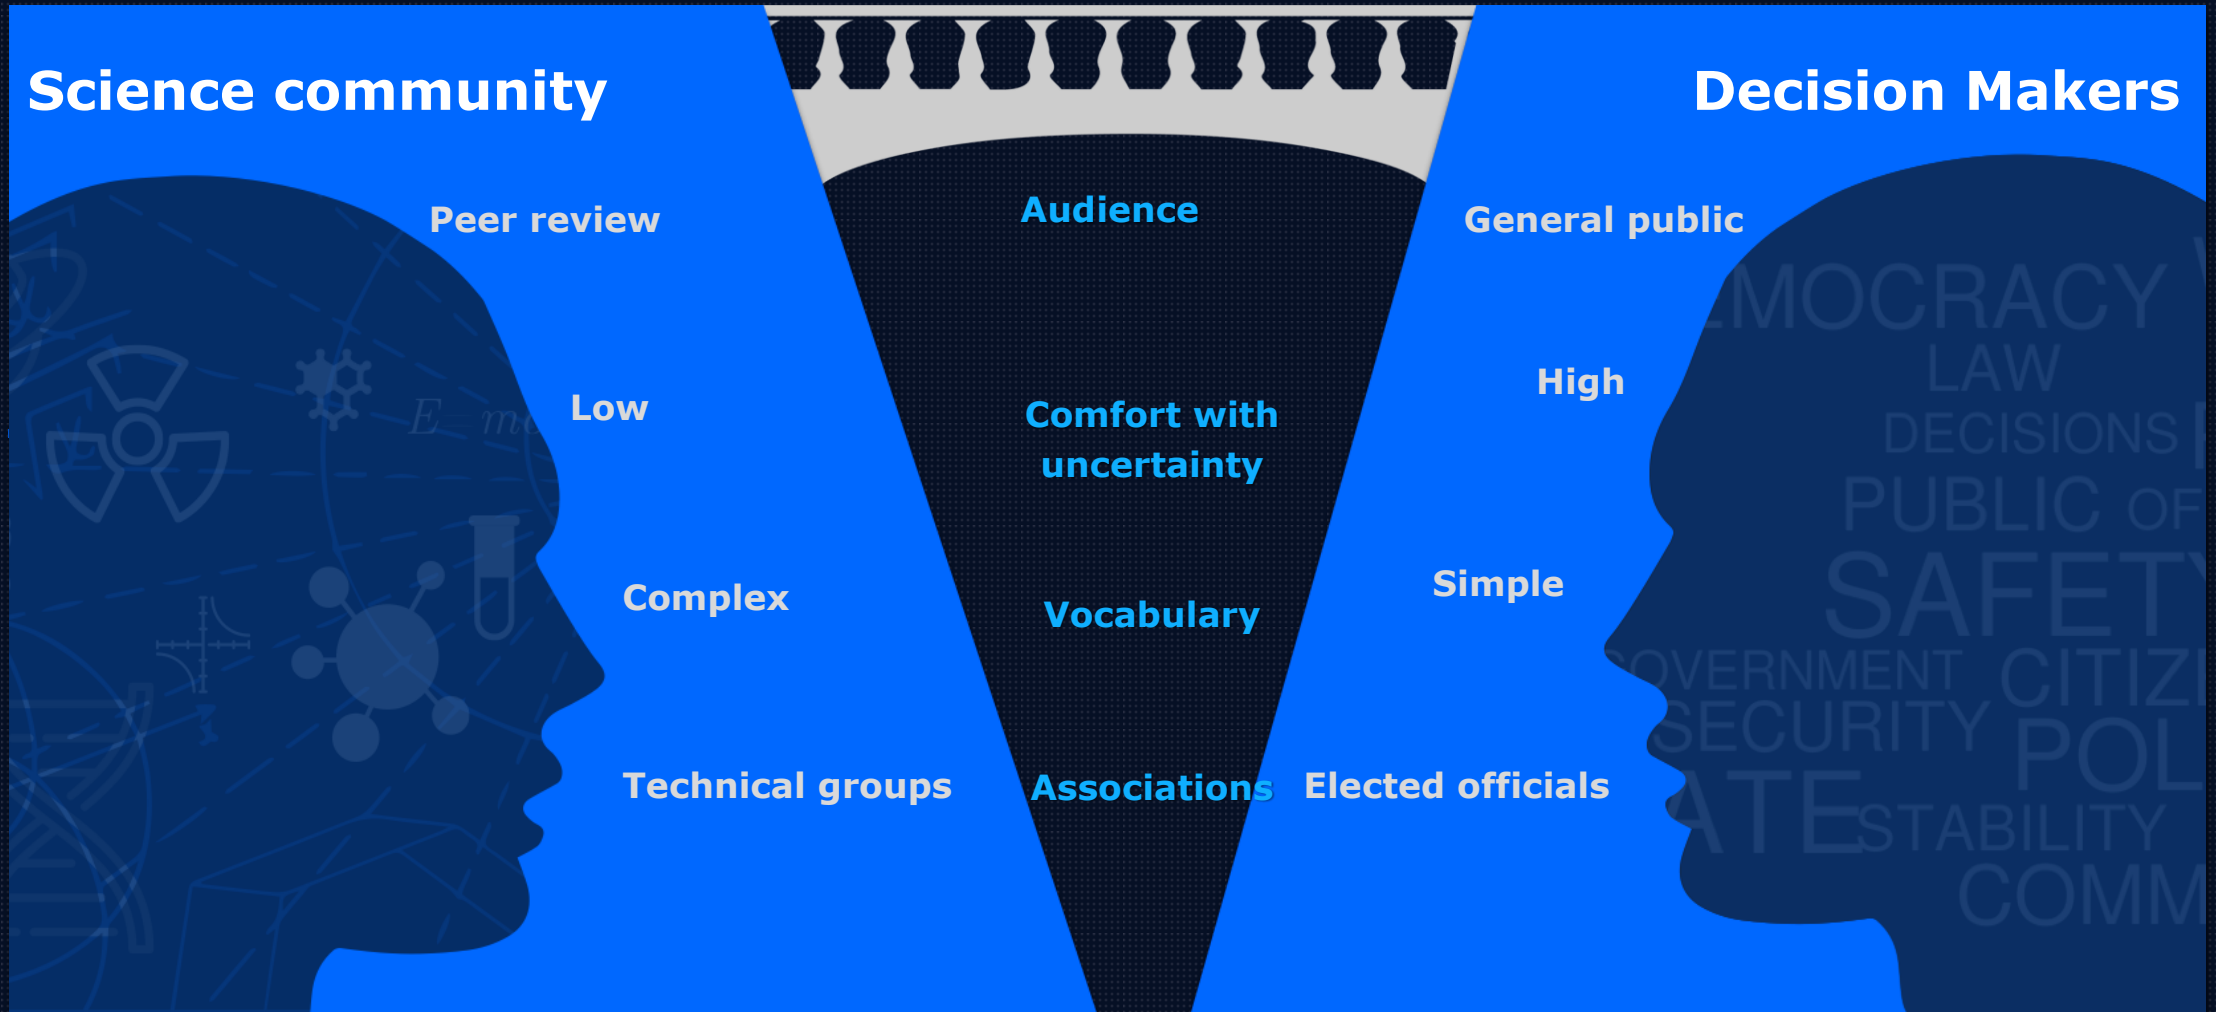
Science community

Decision Makers

Peer review

Audience

General public

Low

Comfort with uncertainty

High

Complex

Vocabulary

Simple

Technical groups

Associations

Elected officials

$E=mc$

MOCRACY
LAW
DECISIONS
PUBLIC OF
SAFETY
OVERNMENT CITIZ
SECURITY POL
ATE STABILITY
COMM